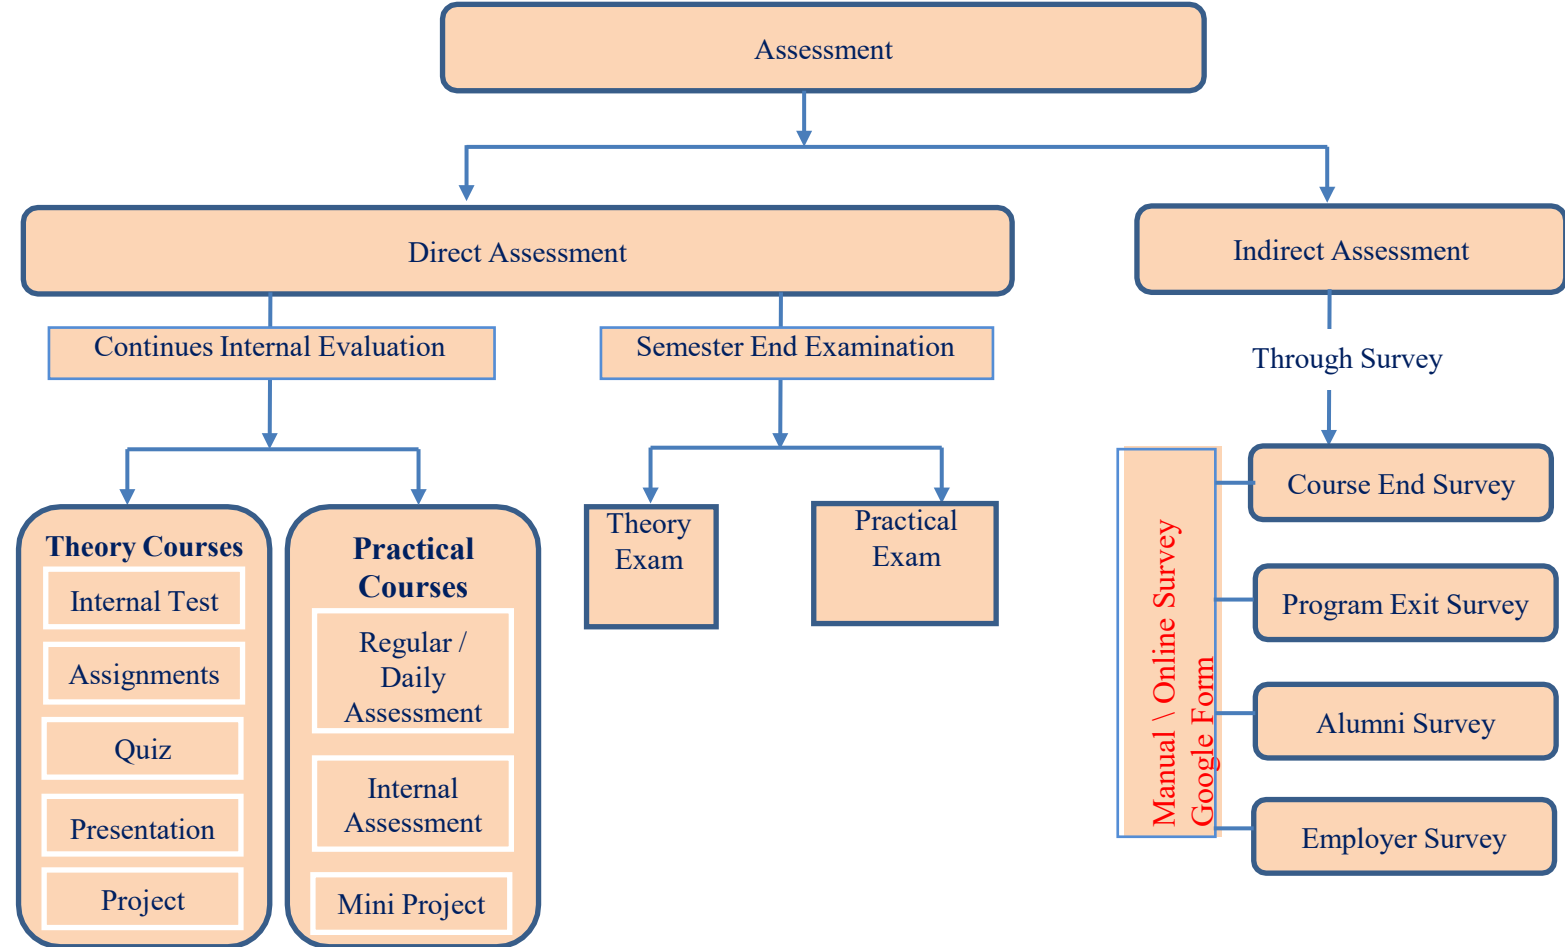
Assessment

Direct Assessment

Indirect Assessment

Continues Internal Evaluation

Semester End Examination

Through Survey

Theory Courses
Internal Test
Assignments
Quiz
Presentation
Project

Practical Courses
Regular / Daily Assessment
Internal Assessment
Mini Project

Theory Exam

Practical Exam

Manual \ Online Survey Google Form

Course End Survey

Program Exit Survey

Alumni Survey

Employer Survey